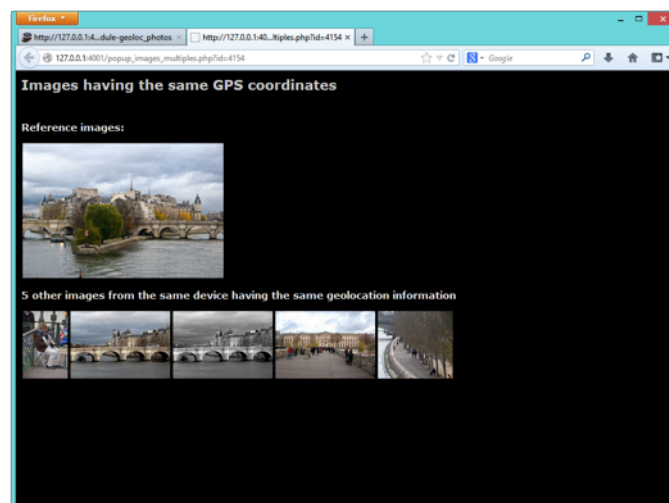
Firefox

http://127.0.0.1:4...dule-geoloc_photos ×

http://127.0.0.1:40...ltiples.php?id=4154 ×

+

127.0.0.1:4001/popup_images_multiples.php?id=4154

Google

Images having the same GPS coordinates

Reference images:

5 other images from the same device having the same geolocation information